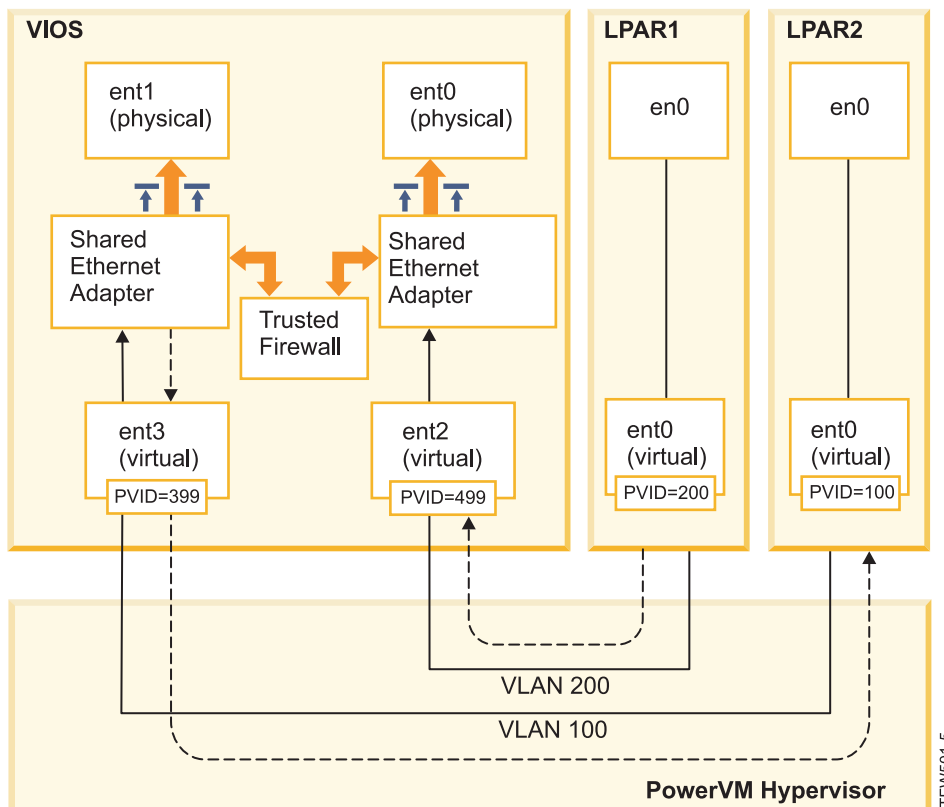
VIOS

ent1 (physical)

ent0 (physical)

Shared Ethernet Adapter

Trusted Firewall

Shared Ethernet Adapter

ent3 (virtual)

PVID=399

ent2 (virtual)

PVID=499

LPAR1

en0

ent0 (virtual)

PVID=200

LPAR2

en0

ent0 (virtual)

PVID=100

VLAN 200

VLAN 100

PowerVM Hypervisor

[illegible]